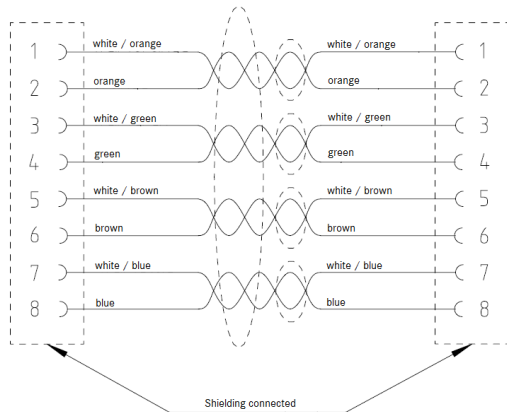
1 white / orange white / orange 1
2 orange orange 2
3 white / green white / green 3
4 green green 4
5 white / brown white / brown 5
6 brown brown 6
7 white / blue white / blue 7
8 blue blue 8

Shielding connected